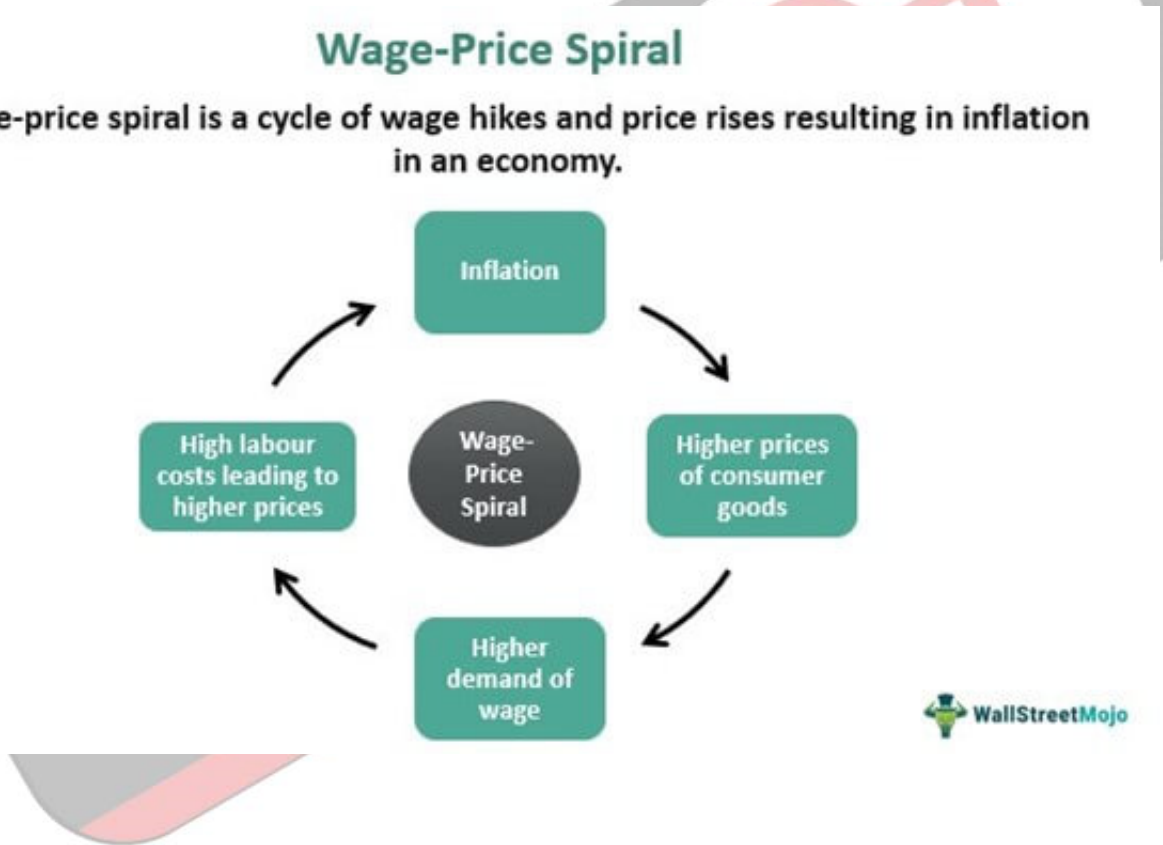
Wage-Price Spiral

e-price spiral is a cycle of wage hikes and price rises resulting in inflation in an economy.

Inflation

Higher prices of consumer goods

Higher demand of wage

High labour costs leading to higher prices

Wage-Price Spiral

WallStreetMojo